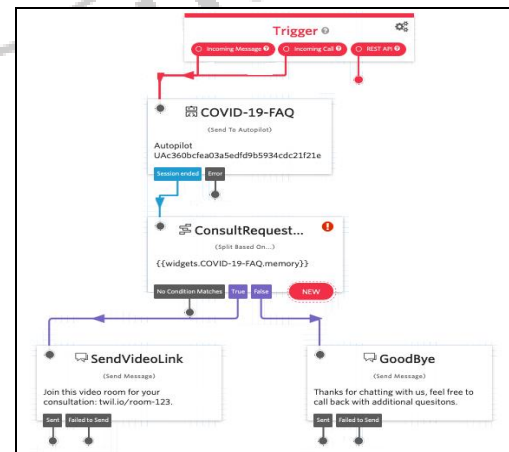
Trigger

Incoming Message

Incoming Call

REST API

COVID-19-FAQ

(Send To Autopilot)

Autopilot
UAc360bcfea03a5edfd9b5934cdc21f21e

Session ended

Error

ConsultRequest...

(Split Based On...)

{{widgets.COVID-19-FAQ.memory}}

No Condition Matches

True

False

NEW

SendVideoLink

(Send Message)

Join this video room for your consultation: twil.io/room-123.

Sent

Failed to Send

GoodBye

(Send Message)

Thanks for chatting with us, feel free to call back with additional quesitons.

Sent

Failed to Send